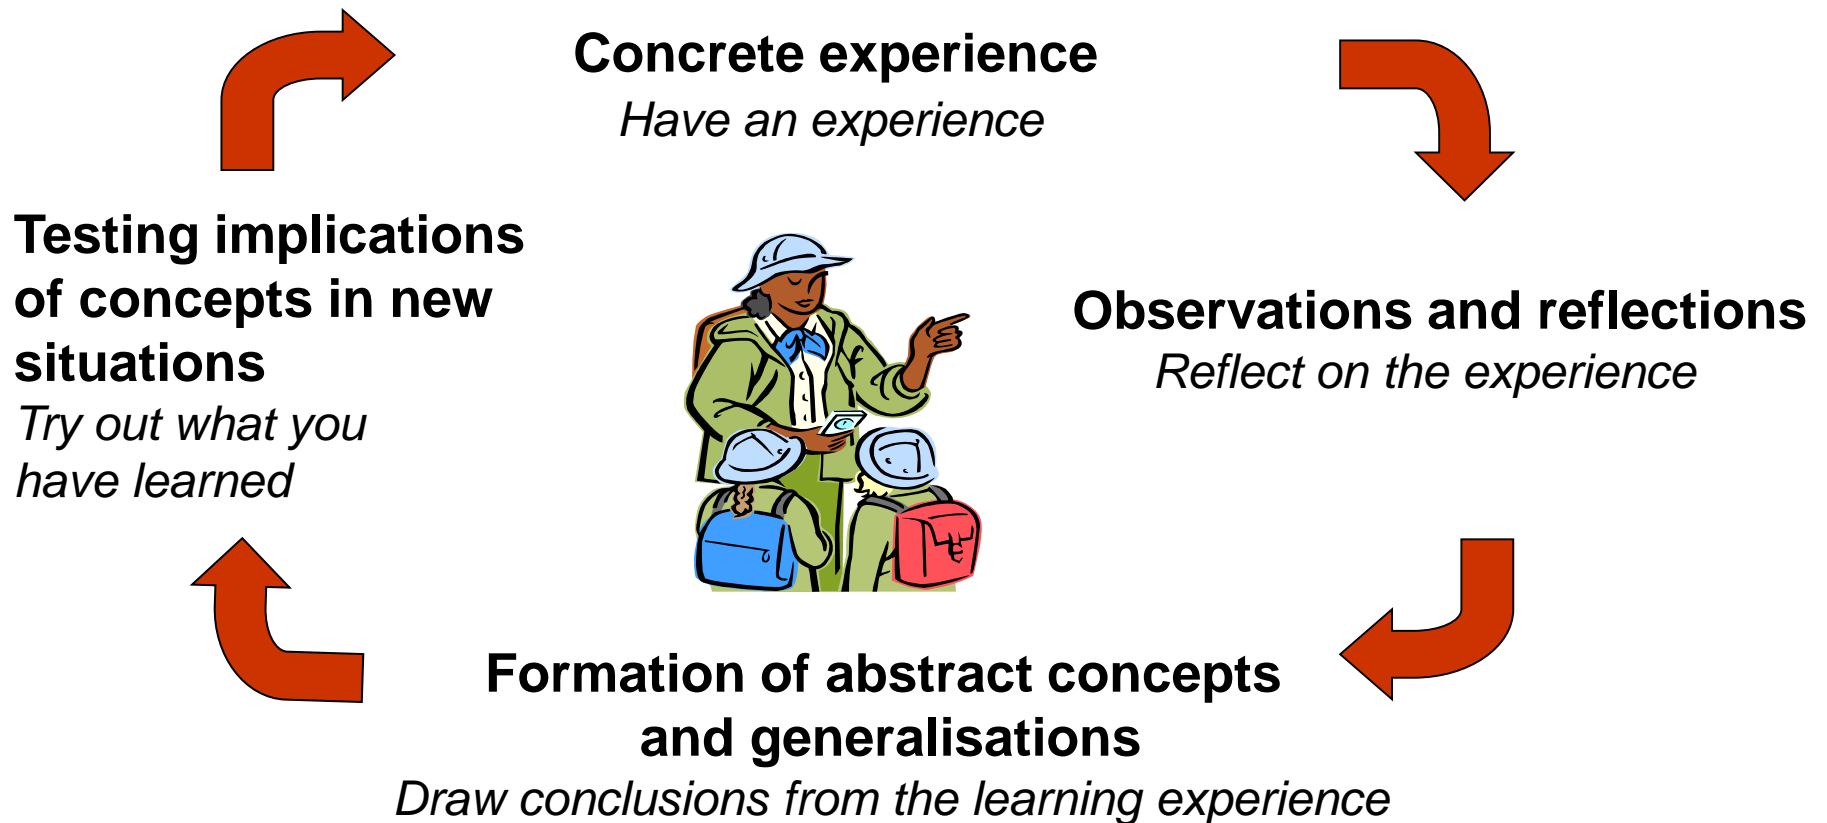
Concrete experience
*Have an experience*

Observations and reflections
*Reflect on the experience*

Formation of abstract concepts and generalisations
*Draw conclusions from the learning experience*

Testing implications of concepts in new situations
*Try out what you have learned*